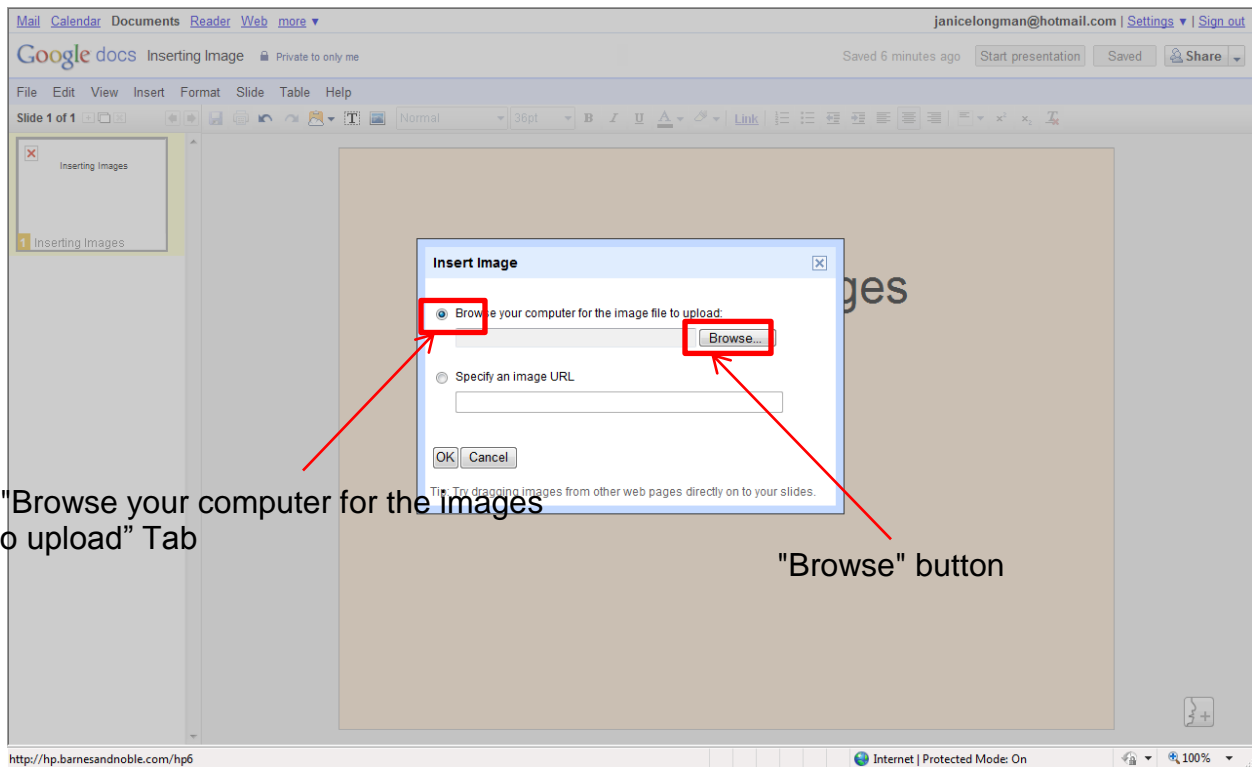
Mail Calendar Documents Reader Web more ▾ janicelongman@hotmail.com | Settings ▾ | Sign out

Google docs Inserting Image Private to only me Saved 6 minutes ago Start presentation Saved Share

File Edit View Insert Format Slide Table Help

Slide 1 of 1 Normal 36pt B I U A Link

Inserting Images

1 Inserting Images

ges

Insert Image

Browse your computer for the image file to upload:

Browse...

Specify an image URL

OK Cancel

Tip: Try dragging images from other web pages directly on to your slides.

"Browse your computer for the images o upload" Tab

"Browse" button

http://hp.barnesandnoble.com/hp6 Internet | Protected Mode: On 100%